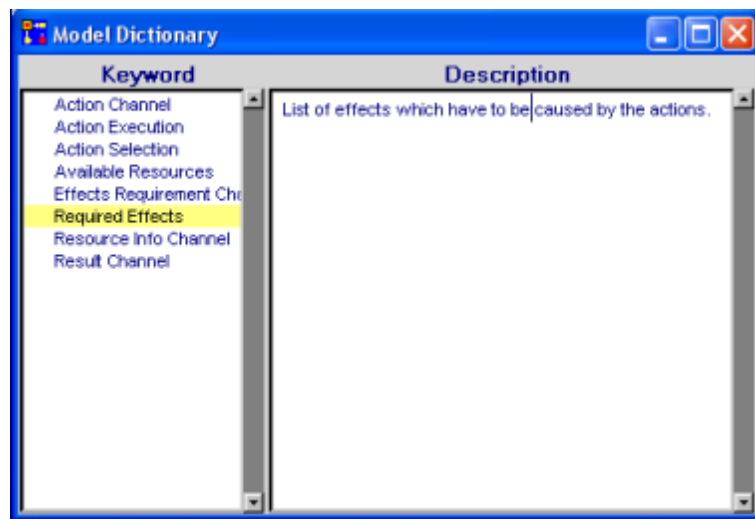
Model Dictionary

| Keyword | Description |
|---|---|
| Action Channel<br>Action Execution<br>Action Selection<br>Available Resources<br>Effects Requirement Ch<br>Required Effects<br>Resource Info Channel<br>Result Channel | List of effects which have to be caused by the actions. |